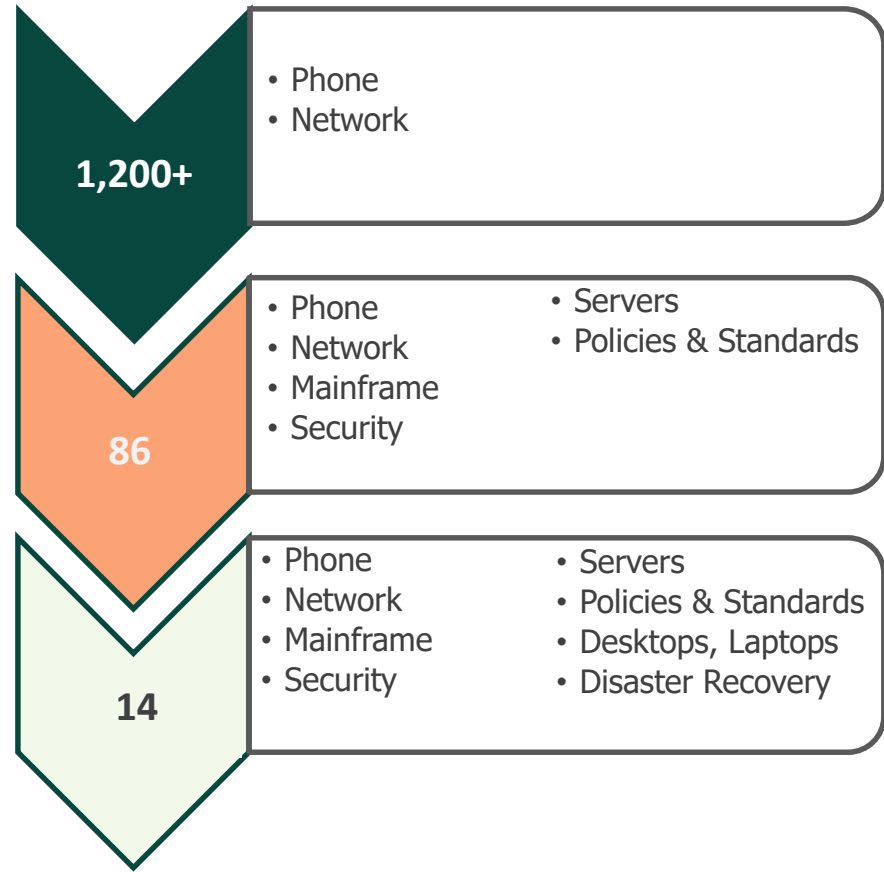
1,200+

- Phone
- Network

86

- Phone
- Network
- Mainframe
- Security

- Servers
- Policies & Standards

14

- Phone
- Network
- Mainframe
- Security

- Servers
- Policies & Standards
- Desktops, Laptops
- Disaster Recovery